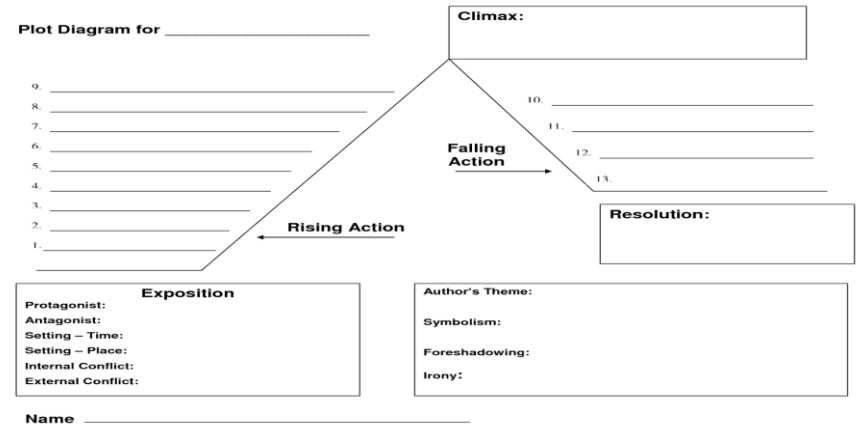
Plot Diagram for ______________________

Climax:

9. ____________________
8. ____________________
7. ____________________
6. ____________________
5. ____________________
4. ____________________
3. ____________________
2. ____________________
1. ____________________

Falling Action

10. ____________________
11. ____________________
12. ____________________
13. ____________________

Rising Action

Resolution:

Exposition
Protagonist:
Antagonist:
Setting – Time:
Setting – Place:
Internal Conflict:
External Conflict:

Author's Theme:
Symbolism:
Foreshadowing:
Irony:

Name ______________________________________